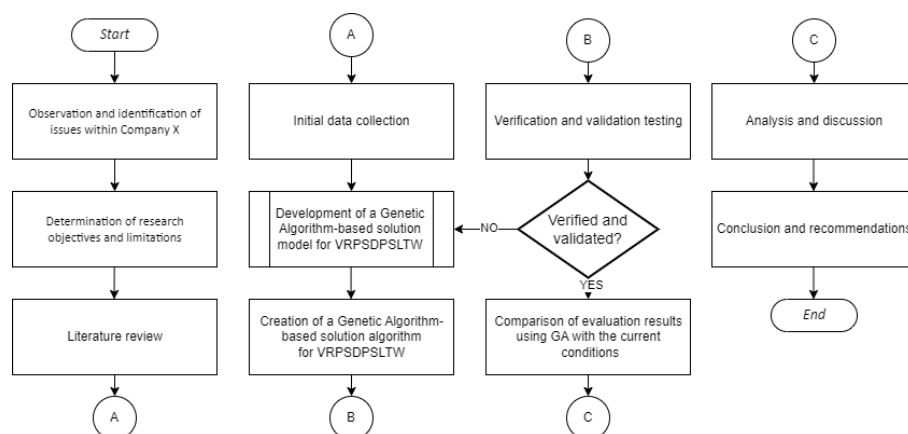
Start

Observation and identification of issues within Company X

Determination of research objectives and limitations

Literature review

A

A

Initial data collection

Development of a Genetic Algorithm-based solution model for VRPSDPSLTW

Creation of a Genetic Algorithm-based solution algorithm for VRPSDPSLTW

B

B

Verification and validation testing

Verified and validated?

NO

YES

Comparison of evaluation results using GA with the current conditions

C

C

Analysis and discussion

Conclusion and recommendations

End